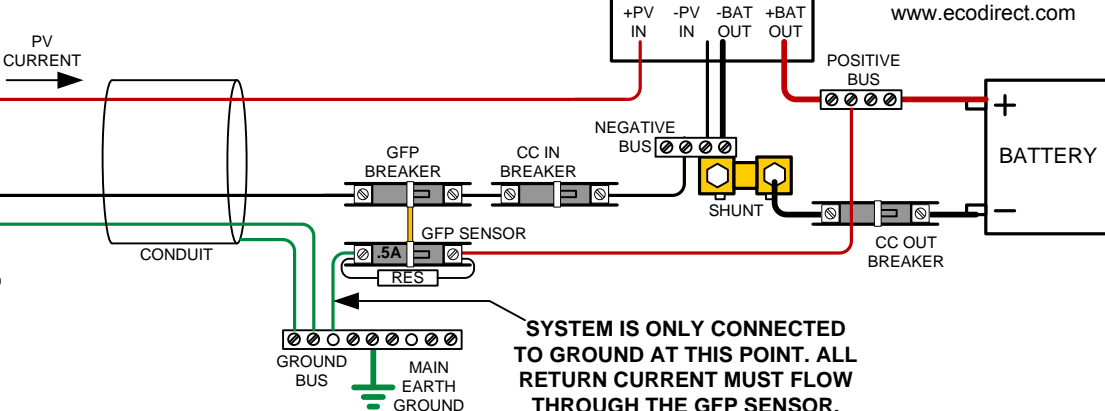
+PV IN
-PV IN
-BAT OUT
+BAT OUT

www.ecodirect.com

PV CURRENT

POSITIVE BUS

+

BATTERY

−

NEGATIVE BUS

GFP BREAKER

CC IN BREAKER

SHUNT

GFP SENSOR

.5A

RES

CONDUIT

CC OUT BREAKER

GROUND BUS

MAIN EARTH GROUND

SYSTEM IS ONLY CONNECTED TO GROUND AT THIS POINT. ALL RETURN CURRENT MUST FLOW THROUGH THE GFP SENSOR.